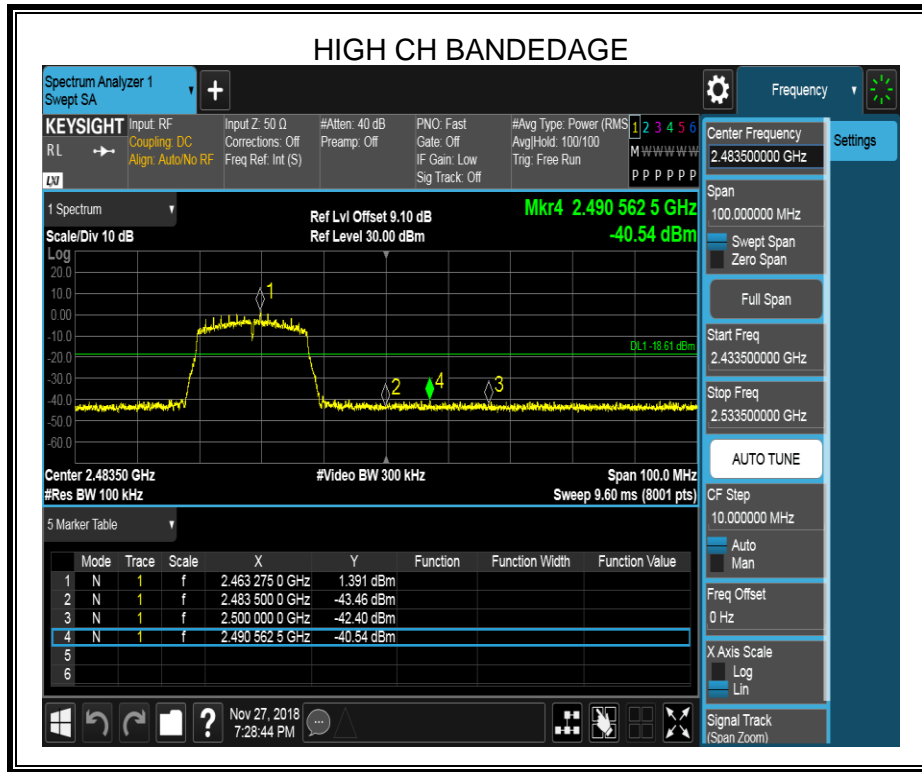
HIGH CH BANDEDAGE

Spectrum Analyzer 1
Swept SA

Frequency

KEYSIGHT
RL
LXI

Input: RF
Coupling: DC
Align: Auto/No RF

Input Z: 50 Ω
Corrections: Off
Freq Ref: Int (S)

#Atten: 40 dB
Preamp: Off

PNO: Fast
Gate: Off
IF Gain: Low
Sig Track: Off

#Avg Type: Power (RMS)
Avg|Hold: 100/100
Trig: Free Run

1 2 3 4 5 6
M W W W W W
P P P P P P

1 Spectrum

Scale/Div 10 dB

Ref Lvl Offset 9.10 dB
Ref Level 30.00 dBm

Mkr4 2.490 562 5 GHz
-40.54 dBm

Log
20.0
10.0
0.00
-10.0
-20.0
-30.0
-40.0
-50.0
-60.0

1
2
4
3
DL1 -18.61 dBm

Center 2.48350 GHz
#Res BW 100 kHz
#Video BW 300 kHz
Span 100.0 MHz
Sweep 9.60 ms (8001 pts)

5 Marker Table

| | Mode | Trace | Scale | X | Y | Function | Function Width | Function Value |
|---|---|---|---|---|---|---|---|---|
| 1 | N | 1 | f | 2.463 275 0 GHz | 1.391 dBm | | | |
| 2 | N | 1 | f | 2.483 500 0 GHz | -43.46 dBm | | | |
| 3 | N | 1 | f | 2.500 000 0 GHz | -42.40 dBm | | | |
| 4 | N | 1 | f | 2.490 562 5 GHz | -40.54 dBm | | | |
| 5 | | | | | | | | |
| 6 | | | | | | | | |

Nov 27, 2018
7:28:44 PM

Center Frequency
2.483500000 GHz
Settings
Span
100.000000 MHz
Swept Span
Zero Span
Full Span
Start Freq
2.433500000 GHz
Stop Freq
2.533500000 GHz
AUTO TUNE
CF Step
10.000000 MHz
Auto
Man
Freq Offset
0 Hz
X Axis Scale
Log
Lin
Signal Track
(Span Zoom)